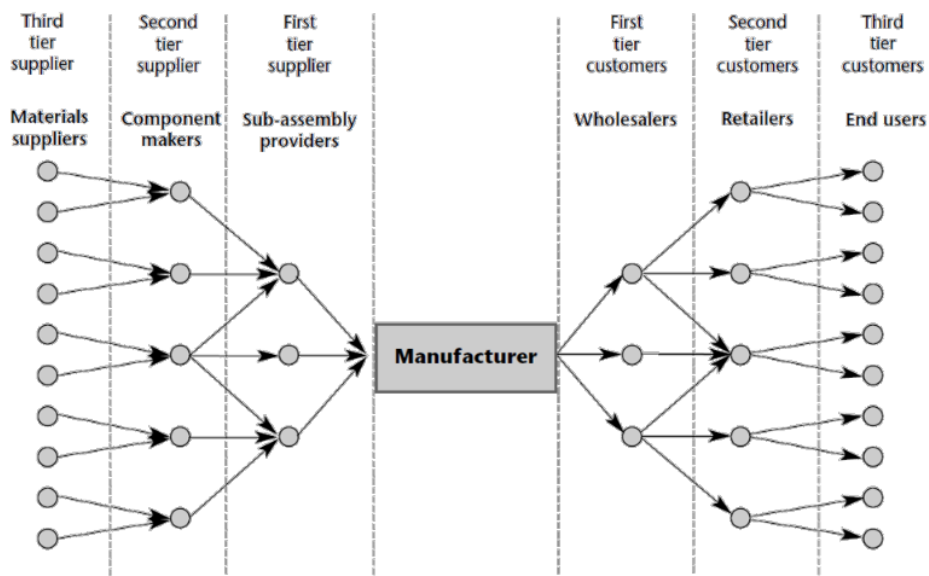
Third tier supplier

Materials suppliers

Second tier supplier

Component makers

First tier supplier

Sub-assembly providers

Manufacturer

First tier customers

Wholesalers

Second tier customers

Retailers

Third tier customers

End users